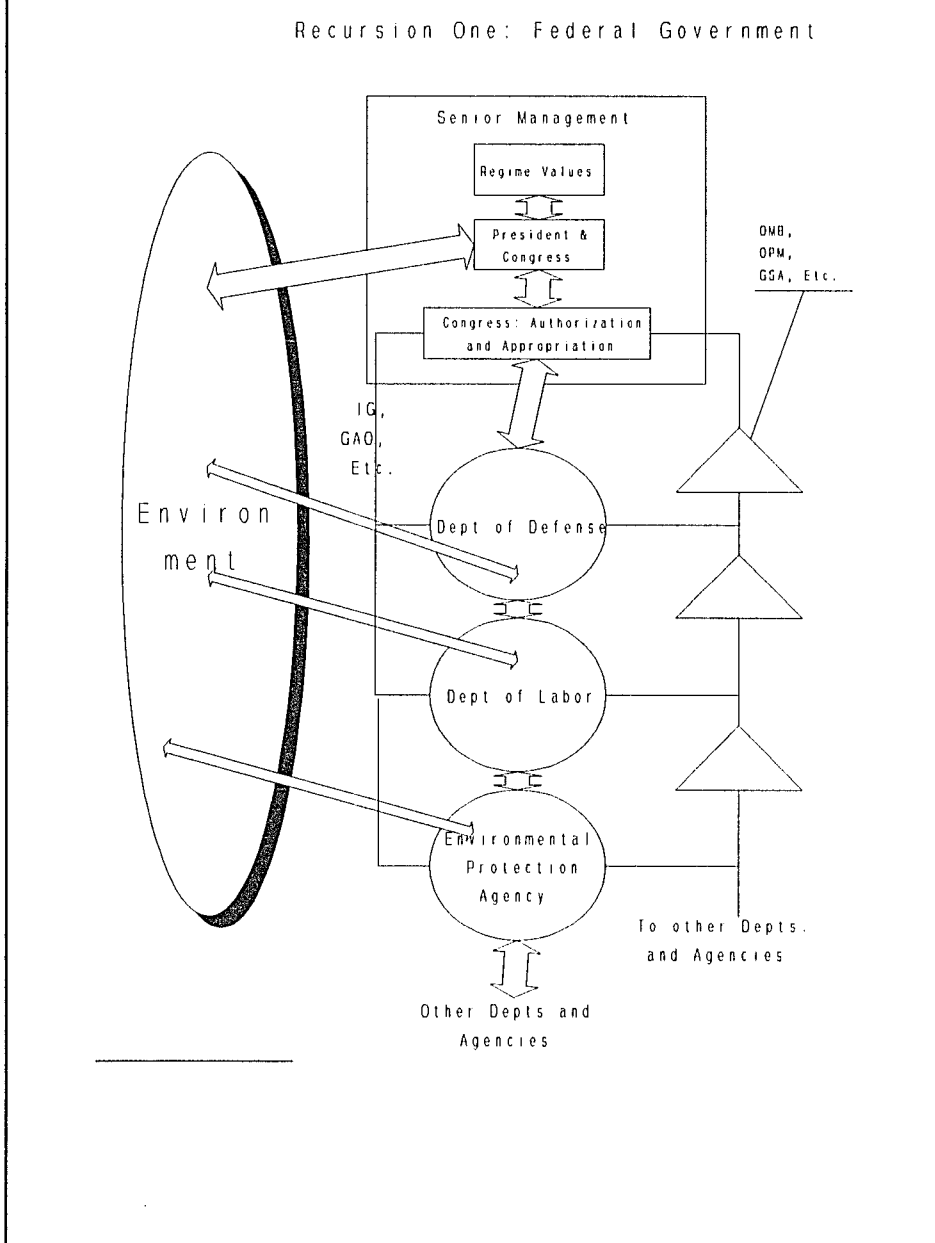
Recursion One: Federal Government

Senior Management

Regime Values

President & Congress

Congress: Authorization and Appropriation

OMB, OPM, GSA, Etc.

IG, GAO, Etc.

Environ ment

Dept of Defense

Dept of Labor

Environmental Protection Agency

To other Depts. and Agencies

Other Depts and Agencies